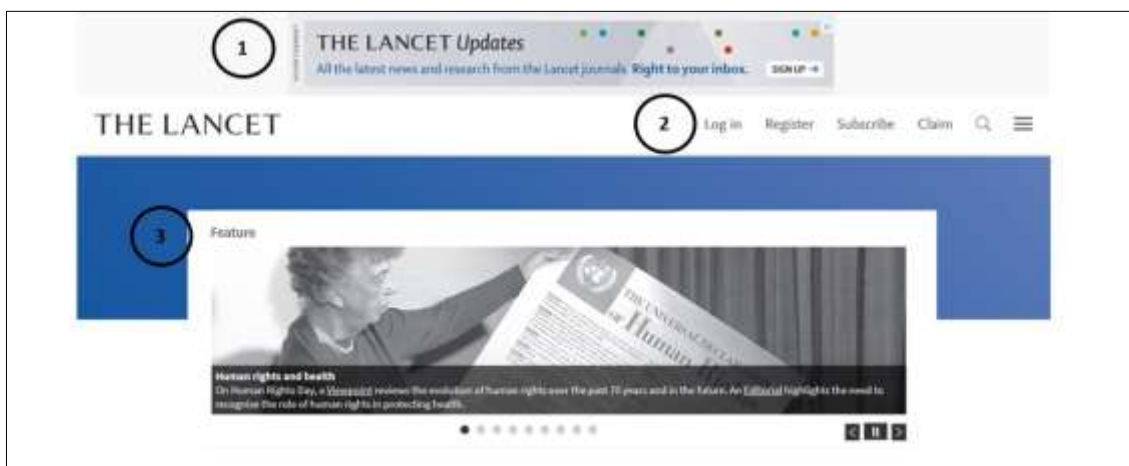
1

THE LANCET Updates

All the latest news and research from the Lancet journals Right to your inbox. SIGN UP →

THE LANCET

2

Log in Register Subscribe Claim

3

Feature

THE UNIVERSAL DECLARATION of Human

Human rights and health

On Human Rights Day, a Viewpoint reviews the evolution of human rights over the past 70 years and in the future. An Editorial highlights the need to recognise the role of human rights in protecting health.